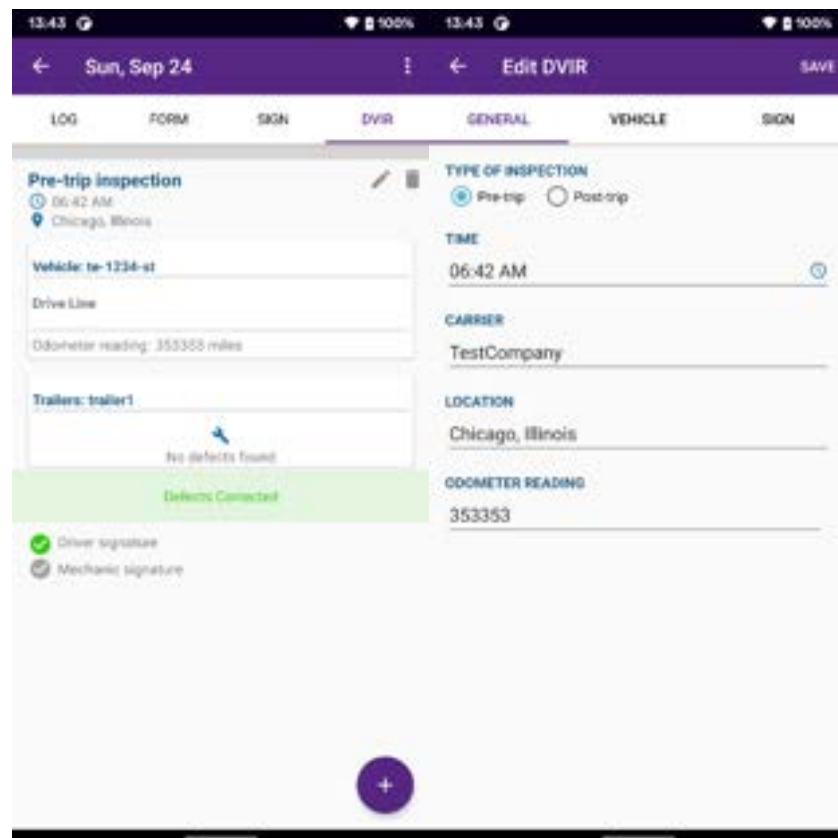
13:43 100%

Sun, Sep 24

LOG FORM SIGN DVIR

Pre-trip inspection
06:42 AM
Chicago, Illinois

Vehicle: te-1234-st

Drive Line

Odometer reading: 353353 miles

Trailers: trailer1

No defects found

Defects Corrected

Driver signature
Mechanic signature

+

13:43 100%

Edit DVIR SAVE

GENERAL VEHICLE SIGN

TYPE OF INSPECTION
Pre-trip Post-trip

TIME
06:42 AM

CARRIER
TestCompany

LOCATION
Chicago, Illinois

ODOMETER READING
353353